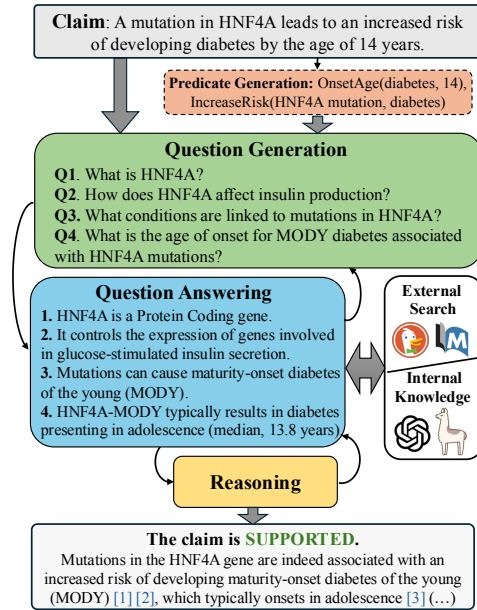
**Claim**: A mutation in HNF4A leads to an increased risk of developing diabetes by the age of 14 years.

**Predicate Generation:** OnsetAge(diabetes, 14), IncreaseRisk(HNF4A mutation, diabetes)

**Question Generation**

**Q1**. What is HNF4A?

**Q2**. How does HNF4A affect insulin production?

**Q3.** What conditions are linked to mutations in HNF4A?

**Q4**. What is the age of onset for MODY diabetes associated with HNF4A mutations?

**Question Answering**

**1.** HNF4A is a Protein Coding gene.

**2.** It controls the expression of genes involved in glucose-stimulated insulin secretion.

**3.** Mutations can cause maturity-onset diabetes of the young (MODY).

**4.** HNF4A-MODY typically results in diabetes presenting in adolescence (median, 13.8 years)

**External Search**

**Internal Knowledge**

**Reasoning**

**The claim is SUPPORTED.**

Mutations in the HNF4A gene are indeed associated with an increased risk of developing maturity-onset diabetes of the young (MODY) [1] [2], which typically onsets in adolescence [3] (…)